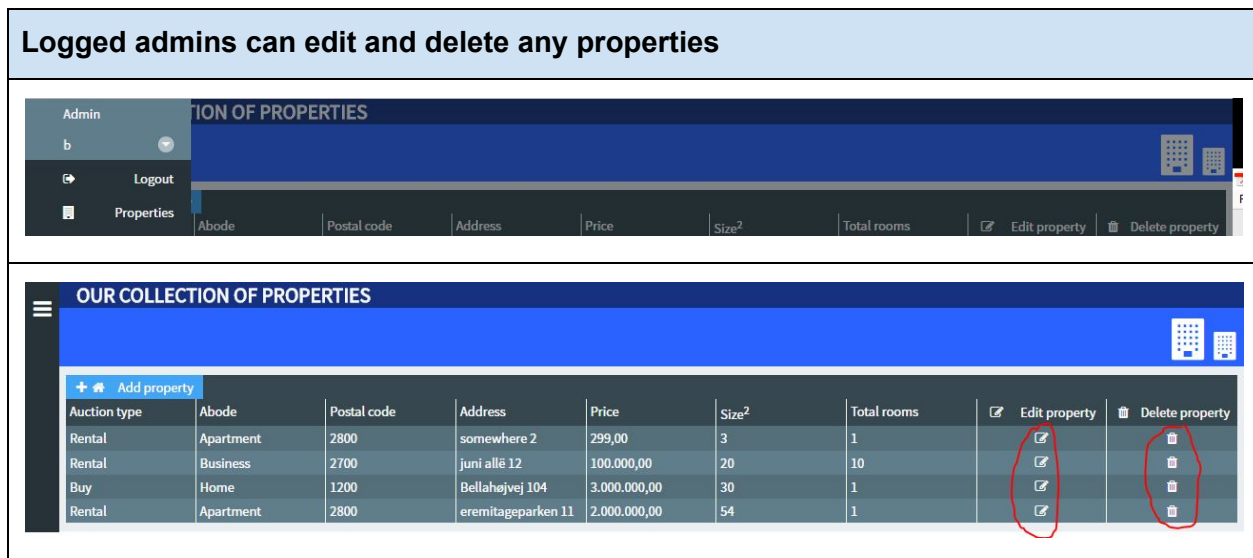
Logged admins can edit and delete any properties

Admin
b
Logout
Properties
TION OF PROPERTIES

| Abode | Postal code | Address | Price | Size$^2$ | Total rooms | Edit property | Delete property |
|---|---|---|---|---|---|---|---|

OUR COLLECTION OF PROPERTIES

Add property

| Auction type | Abode | Postal code | Address | Price | Size$^2$ | Total rooms | Edit property | Delete property |
|---|---|---|---|---|---|---|---|---|
| Rental | Apartment | 2800 | somewhere 2 | 299,00 | 3 | 1 | | |
| Rental | Business | 2700 | juni allë 12 | 100.000,00 | 20 | 10 | | |
| Buy | Home | 1200 | Bellahøjvej 104 | 3.000.000,00 | 30 | 1 | | |
| Rental | Apartment | 2800 | eremitageparken 11 | 2.000.000,00 | 54 | 1 | | |